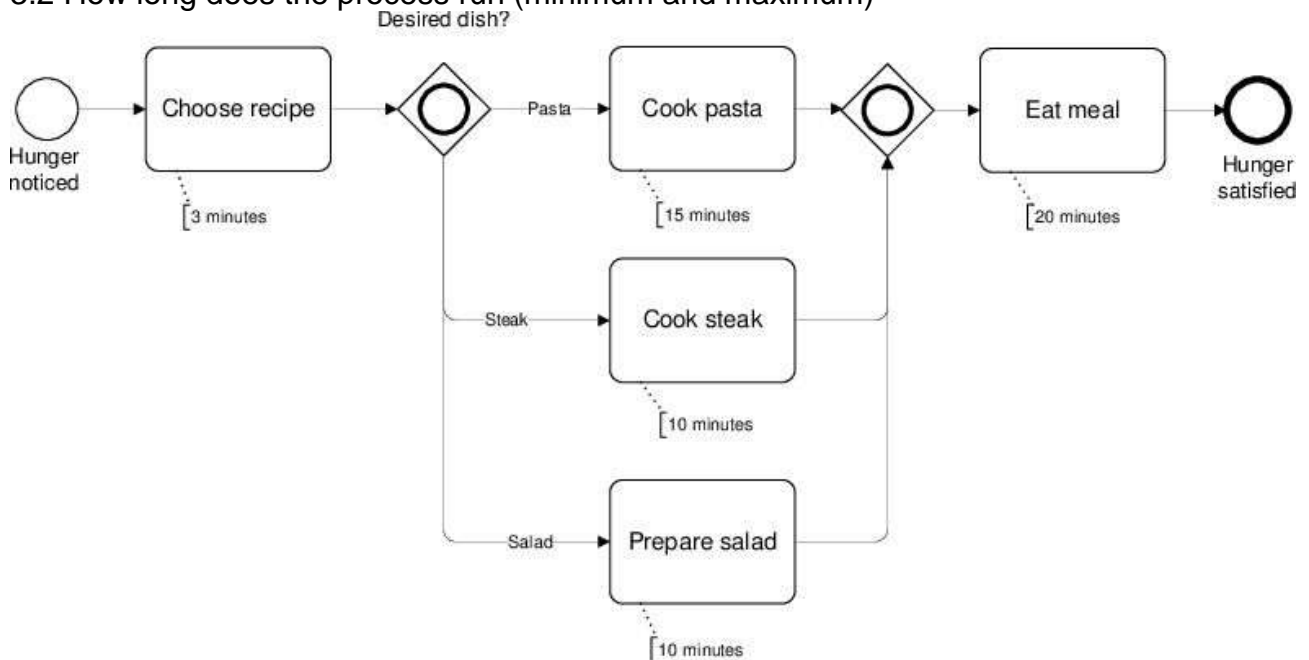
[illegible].2 How long does the process run (minimum and maximum)

Desired dish?

Hunger noticed

Choose recipe

3 minutes

Pasta

Cook pasta

15 minutes

Steak

Cook steak

10 minutes

Salad

Prepare salad

10 minutes

Eat meal

20 minutes

Hunger satisfied